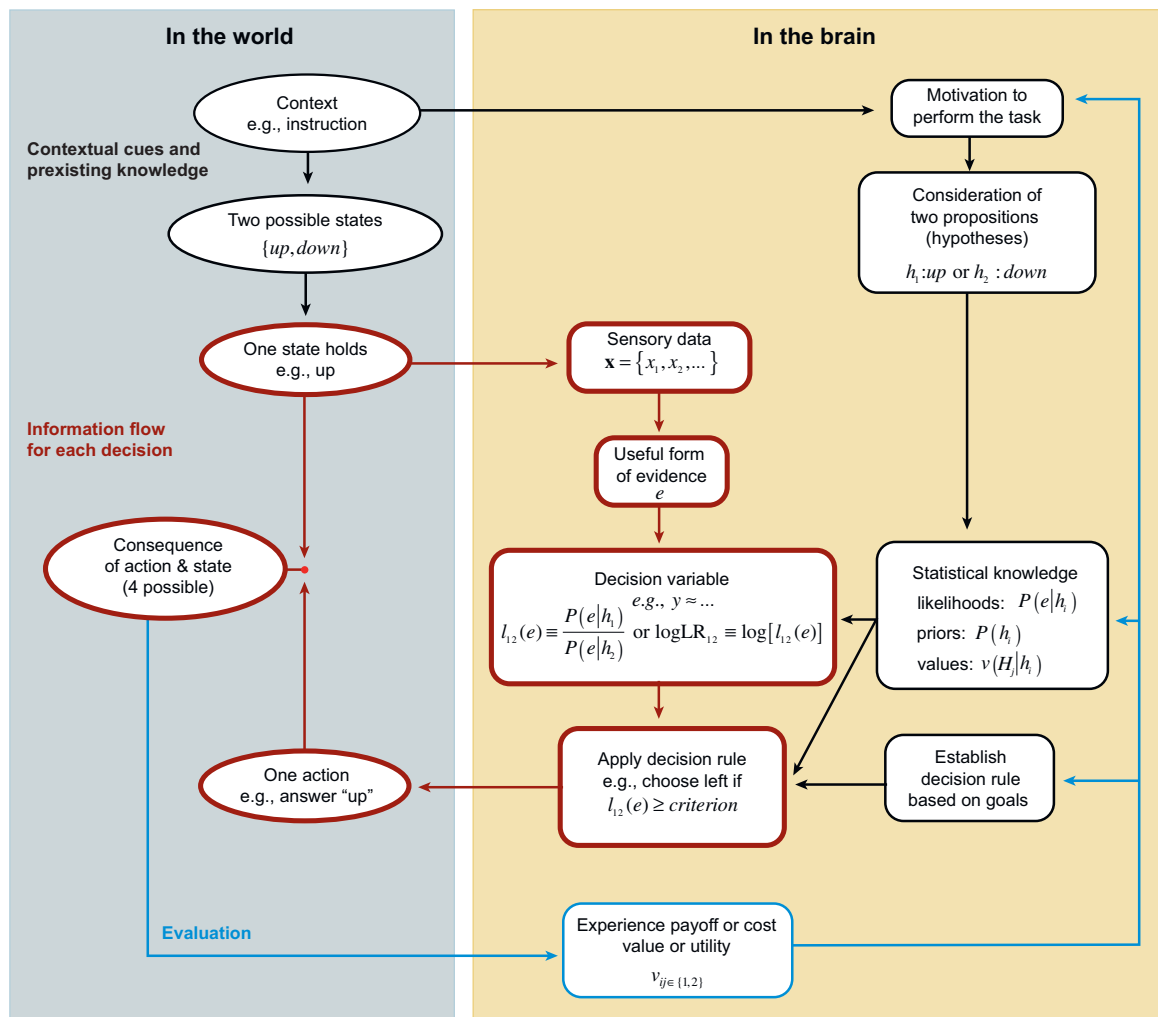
In the world

In the brain

Context
e.g., instruction

Motivation to perform the task

Contextual cues and prexisting knowledge

Two possible states
$\{up, down\}$

Consideration of two propositions (hypotheses)
$h_1\!:\!up$ or $h_2: down$

One state holds
e.g., up

Sensory data
$\mathbf{x} = \{x_1, x_2, ...\}$

Information flow for each decision

Useful form of evidence
$e$

Consequence of action & state (4 possible)

Decision variable
$e.g., \ y \approx ...$
$l_{12}(e) \equiv \frac{P(e|h_1)}{P(e|h_2)}$ or $\log LR_{12} \equiv \log[l_{12}(e)]$

Statistical knowledge
likelihoods: $P(e|h_i)$
priors: $P(h_i)$
values: $v(H_j|h_i)$

One action
e.g., answer “up”

Apply decision rule
e.g., choose left if
$l_{12}(e) \geq criterion$

Establish decision rule based on goals

Evaluation

Experience payoff or cost value or utility
$v_{ij\in\{1,2\}}$